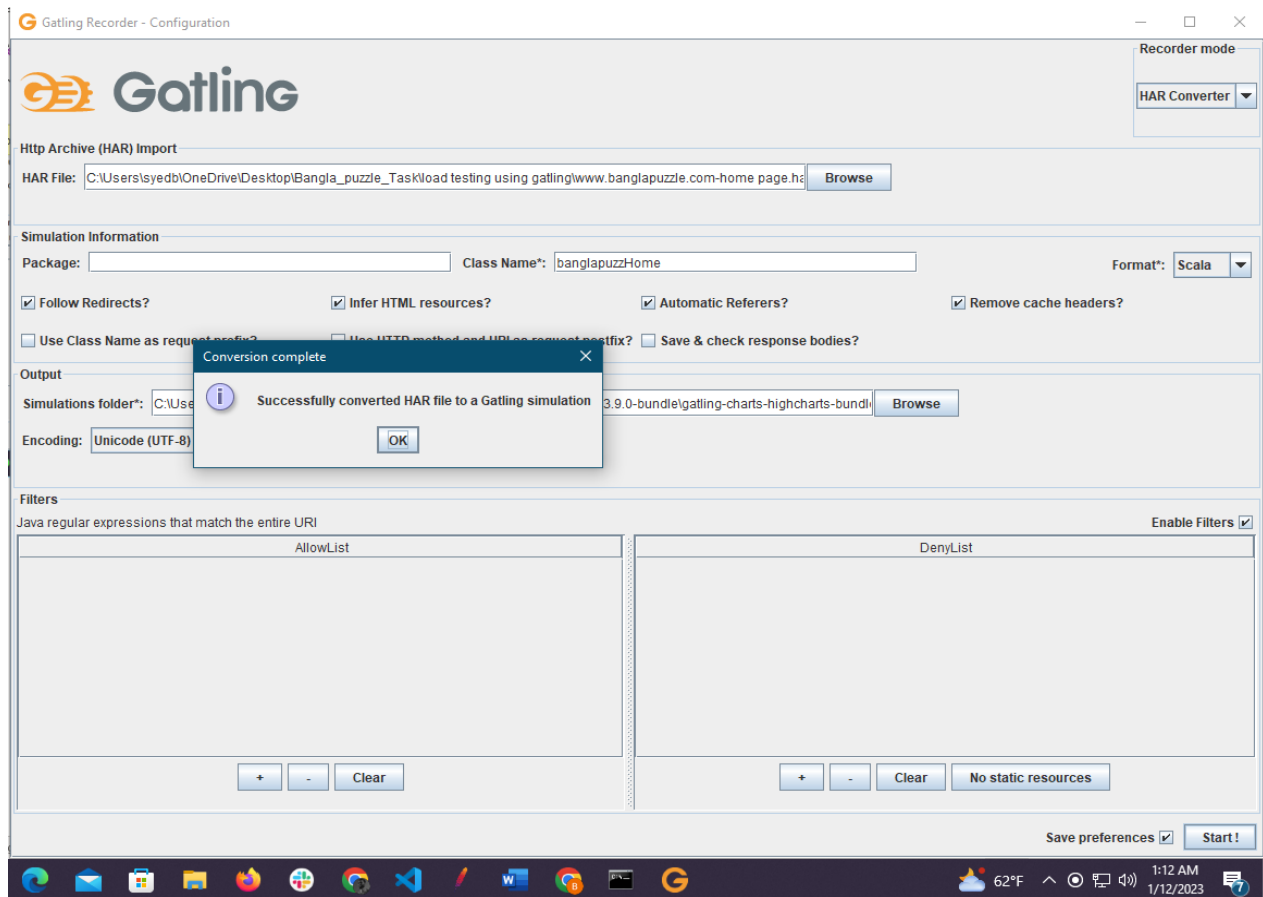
Gatling Recorder - Configuration

Gatling

Recorder mode
HAR Converter

Http Archive (HAR) Import
HAR File: C:\Users\syedb\OneDrive\Desktop\Bangla_puzzle_Task\load testing using gatling\www.banglapuzzle.com-home page.ha
Browse

Simulation Information
Package:
Class Name*: banglapuzzHome
Format*: Scala

Follow Redirects?
Infer HTML resources?
Automatic Referers?
Remove cache headers?
Use Class Name as request prefix?
Use HTTP method and URI as request postfix?
Save & check response bodies?

Output
Simulations folder*: C:\Use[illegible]3.9.0-bundle\gatling-charts-highcharts-bundl
Browse
Encoding: Unicode (UTF-8)

Conversion complete
Successfully converted HAR file to a Gatling simulation
OK

Filters
Java regular expressions that match the entire URI
Enable Filters
AllowList
DenyList
+ - Clear
+ - Clear No static resources

Save preferences
Start !

62°F
1:12 AM
1/12/2023
7